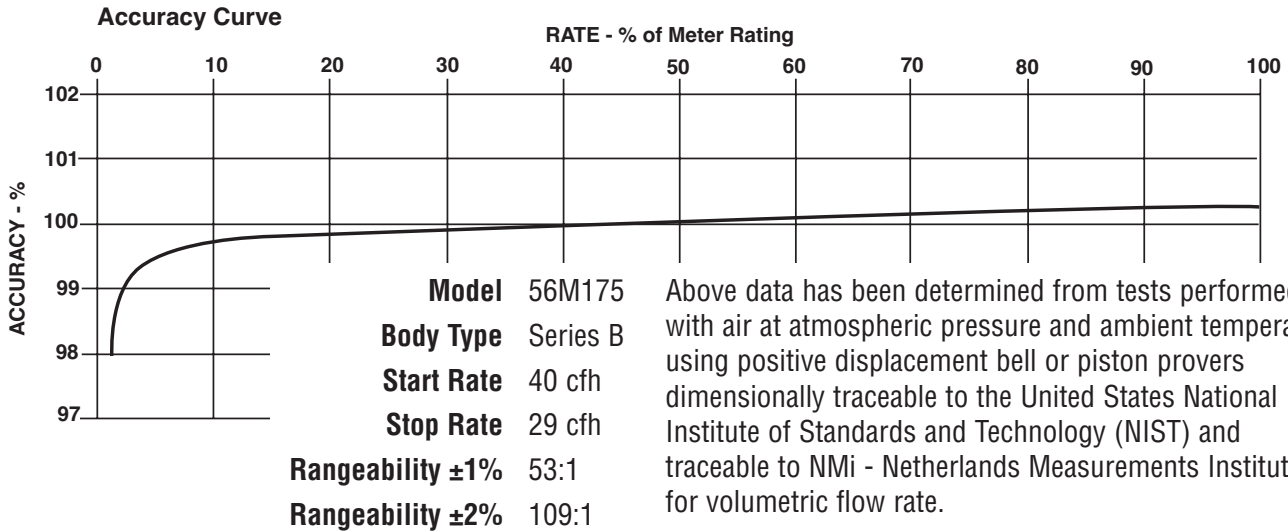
Accuracy Curve

RATE - % of Meter Rating

0 10 20 30 40 50 60 70 80 90 100

ACCURACY - %

102
101
100
99
98
97

| | |
|---|---|
| **Model** | 56M175 |
| **Body Type** | Series B |
| **Start Rate** | 40 cfh |
| **Stop Rate** | 29 cfh |
| **Rangeability ±1%** | 53:1 |
| **Rangeability ±2%** | 109:1 |

Above data has been determined from tests performe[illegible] with air at atmospheric pressure and ambient tempera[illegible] using positive displacement bell or piston provers dimensionally traceable to the United States National Institute of Standards and Technology (NIST) and traceable to NMi - Netherlands Measurements Institut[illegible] for volumetric flow rate.